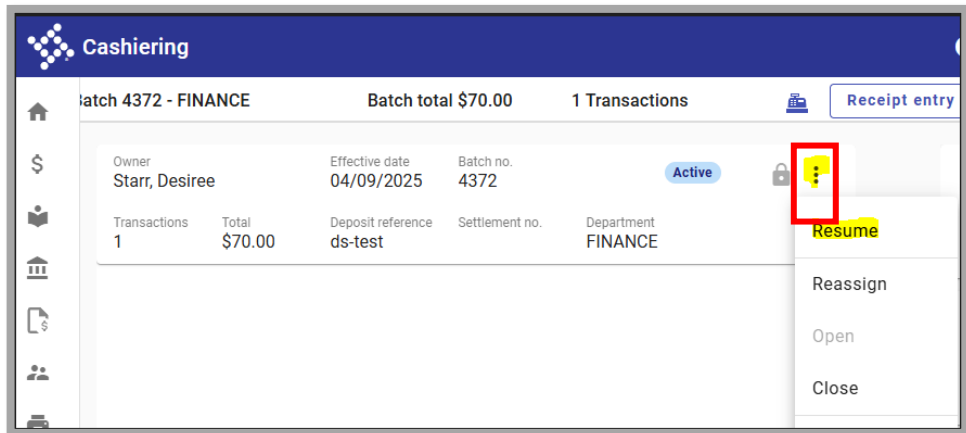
Cashiering

3atch 4372 - FINANCE

Batch total $70.00

1 Transactions

Receipt entry

Owner
Starr, Desiree

Effective date
04/09/2025

Batch no.
4372

Active

Transactions
1

Total
$70.00

Deposit reference
ds-test

Settlement no.

Department
FINANCE

Resume

Reassign

Open

Close